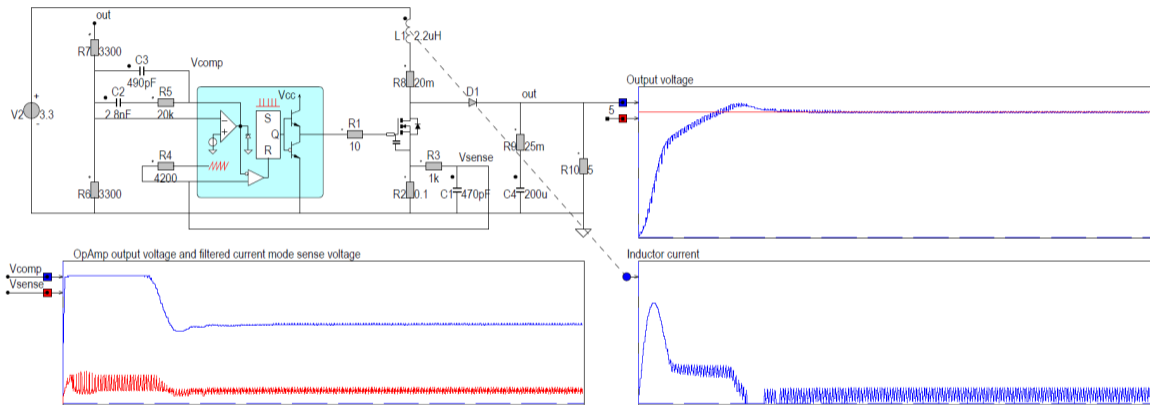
out
R7 3300
C3
490pF
Vcomp
C2
R5
2.8nF
20k
Vcc
S
Q
R
V2
3.3
R4
4200
R6 3300
L1 2.2uH
R8 20m
R1
10
D1
out
R3
1k
Vsense
R9 25m
R2 0.1
C1 470pF
C4 200u
R10 5
Output voltage
5
OpAmp output voltage and filtered current mode sense voltage
Vcomp
Vsense
Inductor current